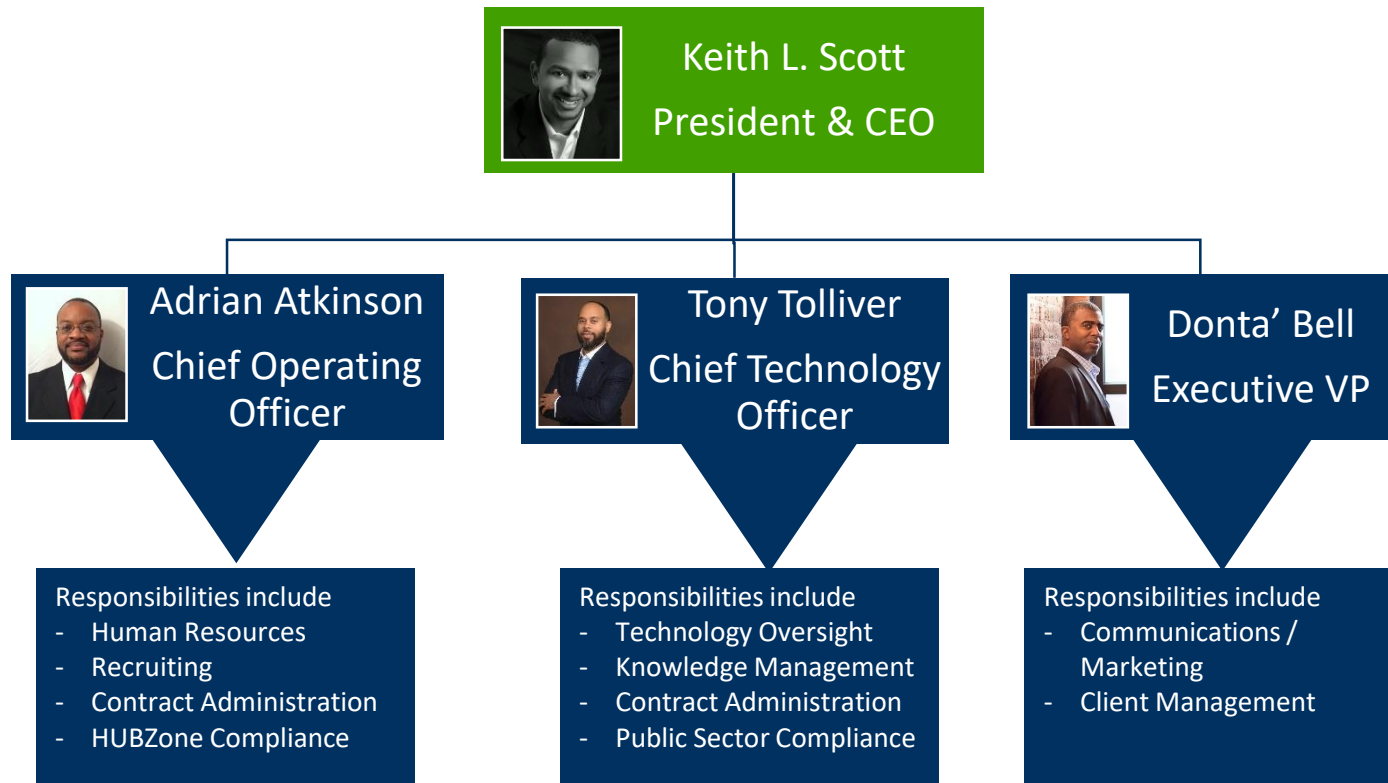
Keith L. Scott
President & CEO

Adrian Atkinson
Chief Operating Officer

Tony Tolliver
Chief Technology Officer

Donta’ Bell
Executive VP

Responsibilities include
- Human Resources
- Recruiting
- Contract Administration
- HUBZone Compliance

Responsibilities include
- Technology Oversight
- Knowledge Management
- Contract Administration
- Public Sector Compliance

Responsibilities include
- Communications / Marketing
- Client Management